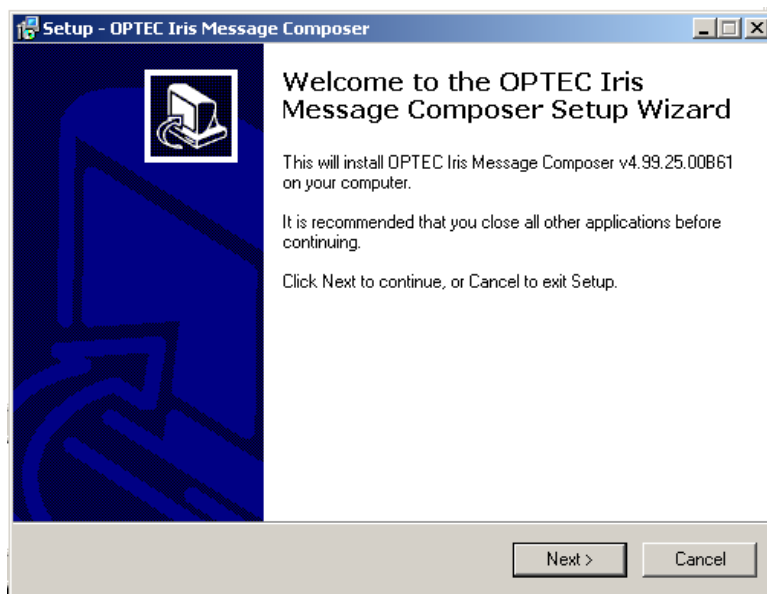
Setup - OPTEC Iris Message Composer

Welcome to the OPTEC Iris Message Composer Setup Wizard

This will install OPTEC Iris Message Composer v4.99.25.00B61 on your computer.

It is recommended that you close all other applications before continuing.

Click Next to continue, or Cancel to exit Setup.

Next >

Cancel